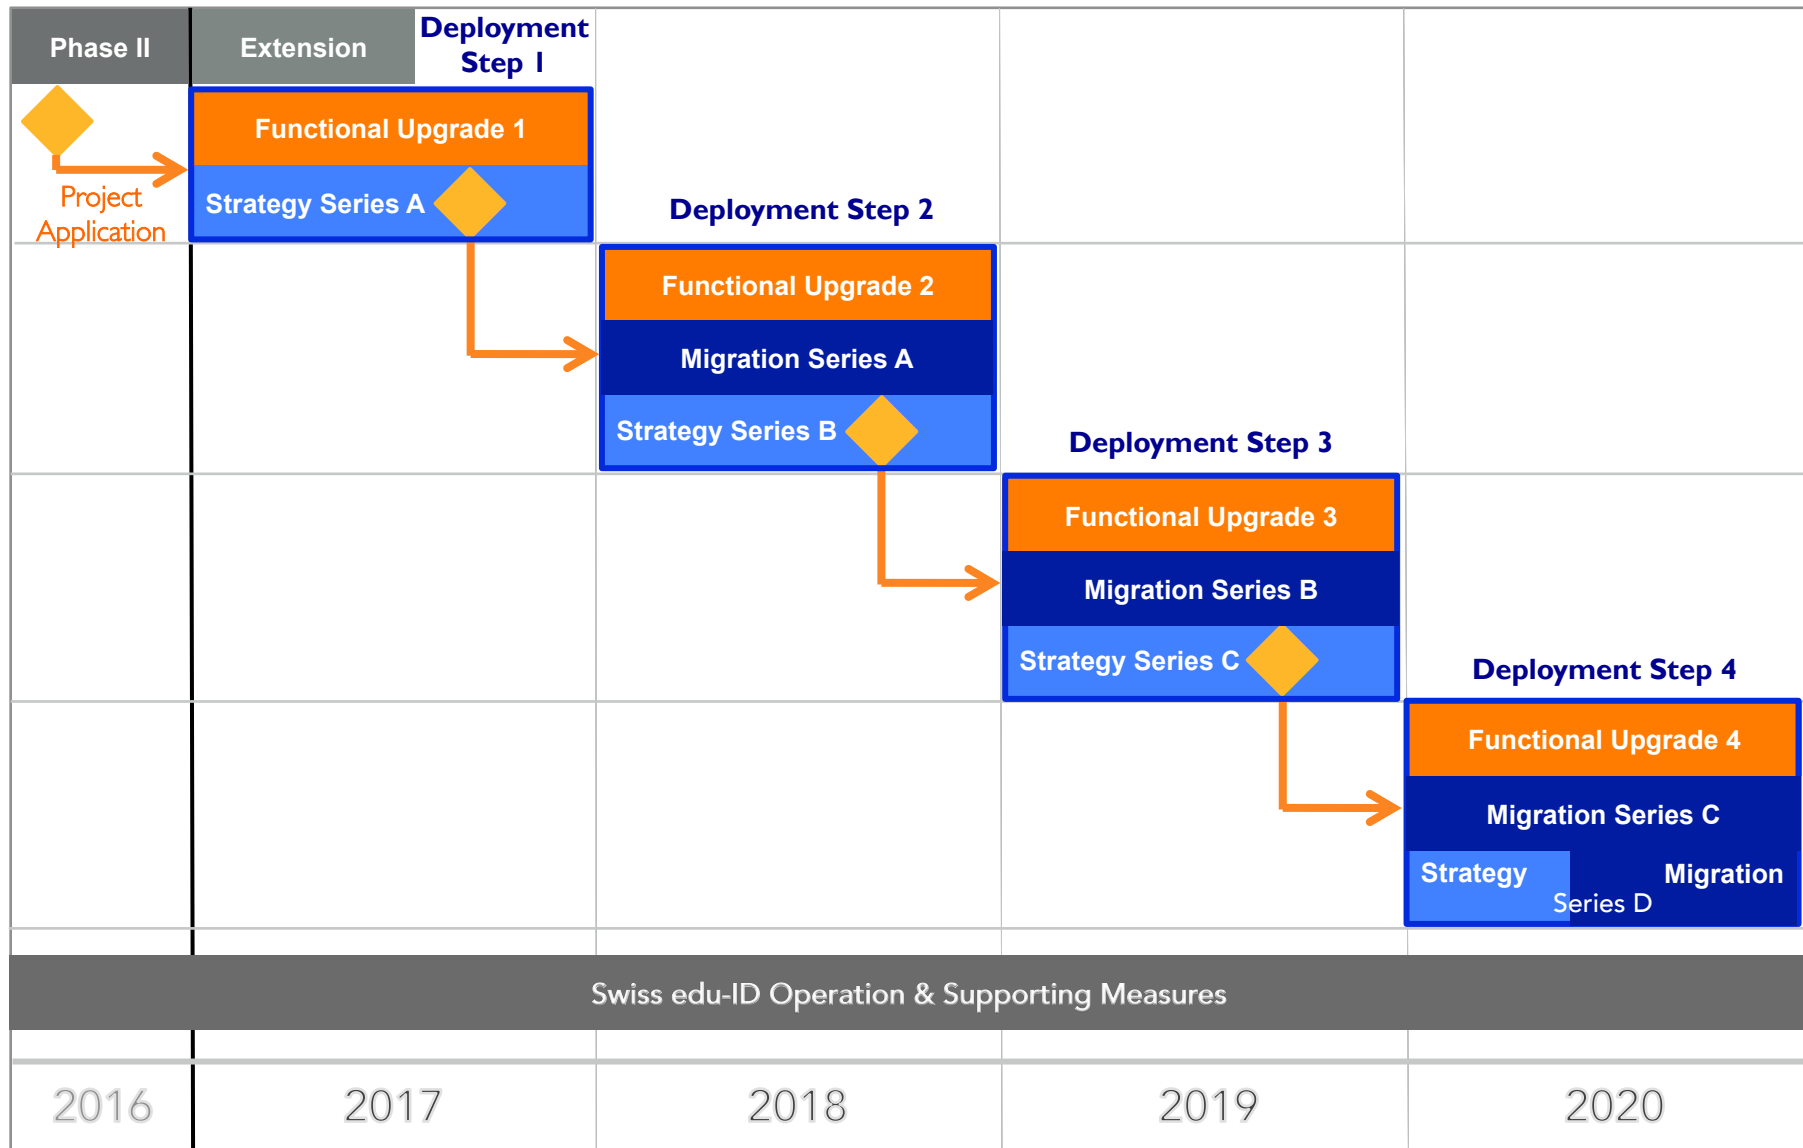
Phase II

Extension

Deployment Step I

Functional Upgrade 1

Strategy Series A

Project Application

Deployment Step 2

Functional Upgrade 2

Migration Series A

Strategy Series B

Deployment Step 3

Functional Upgrade 3

Migration Series B

Strategy Series C

Deployment Step 4

Functional Upgrade 4

Migration Series C

Strategy Migration
Series D

Swiss edu-ID Operation & Supporting Measures

2016 2017 2018 2019 2020